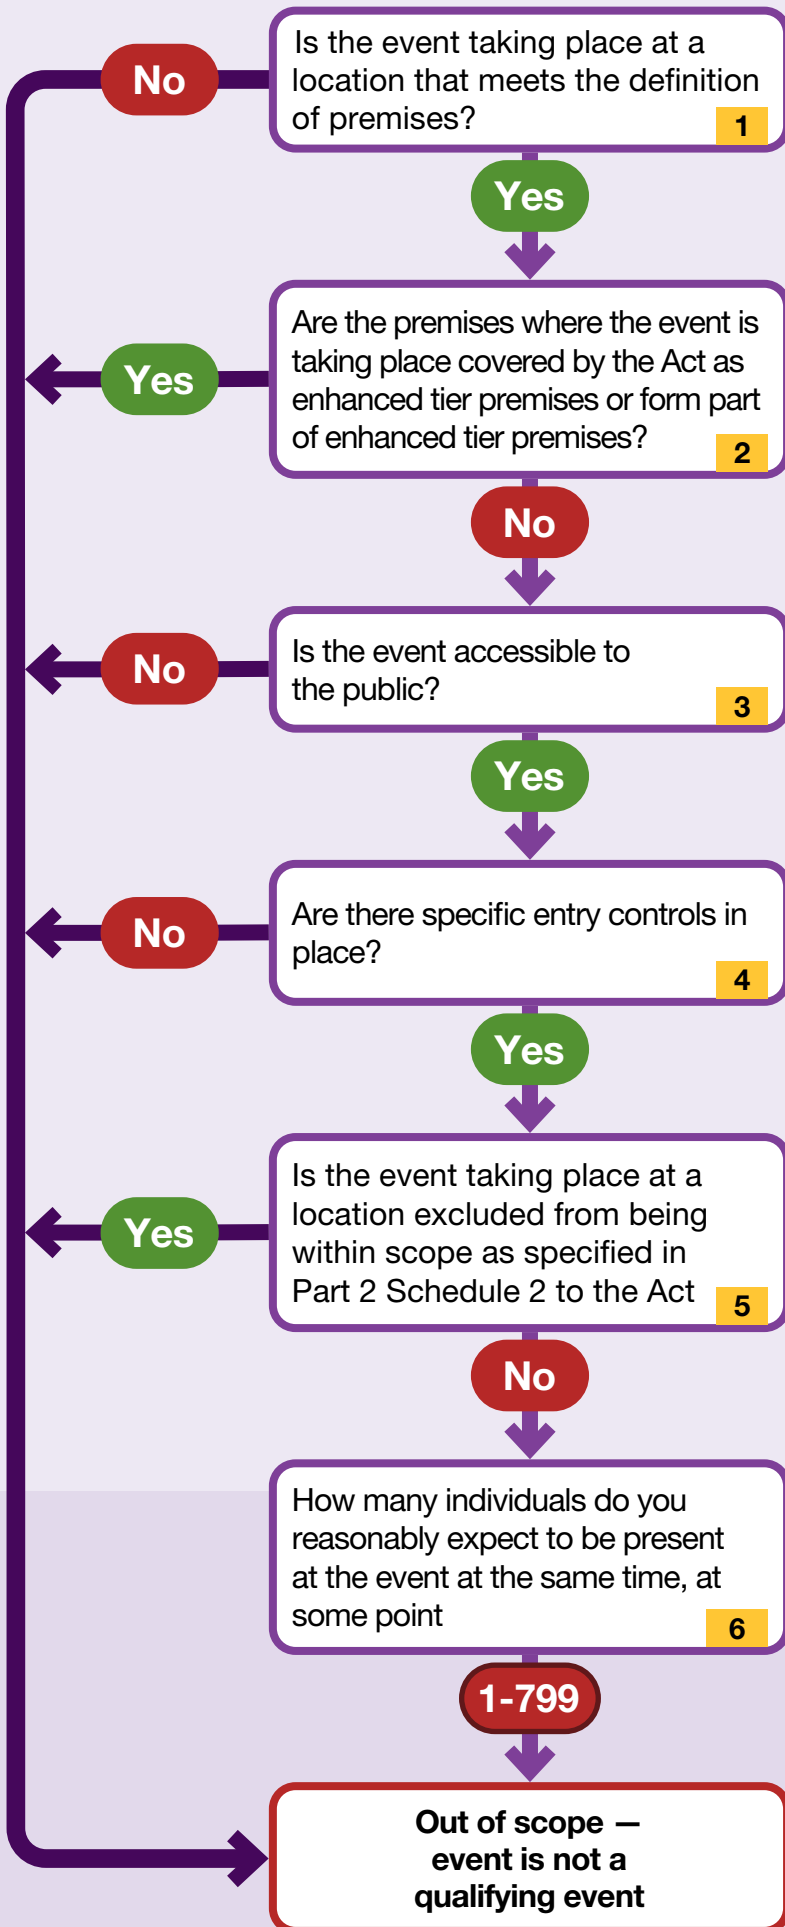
No

Is the event taking place at a location that meets the definition of premises?

1

Yes

Yes

Are the premises where the event is taking place covered by the Act as enhanced tier premises or form part of enhanced tier premises?

2

No

No

Is the event accessible to the public?

3

Yes

No

Are there specific entry controls in place?

4

Yes

Yes

Is the event taking place at a location excluded from being within scope as specified in Part 2 Schedule 2 to the Act

5

No

How many individuals do you reasonably expect to be present at the event at the same time, at some point

6

1-799

Out of scope — event is not a qualifying event